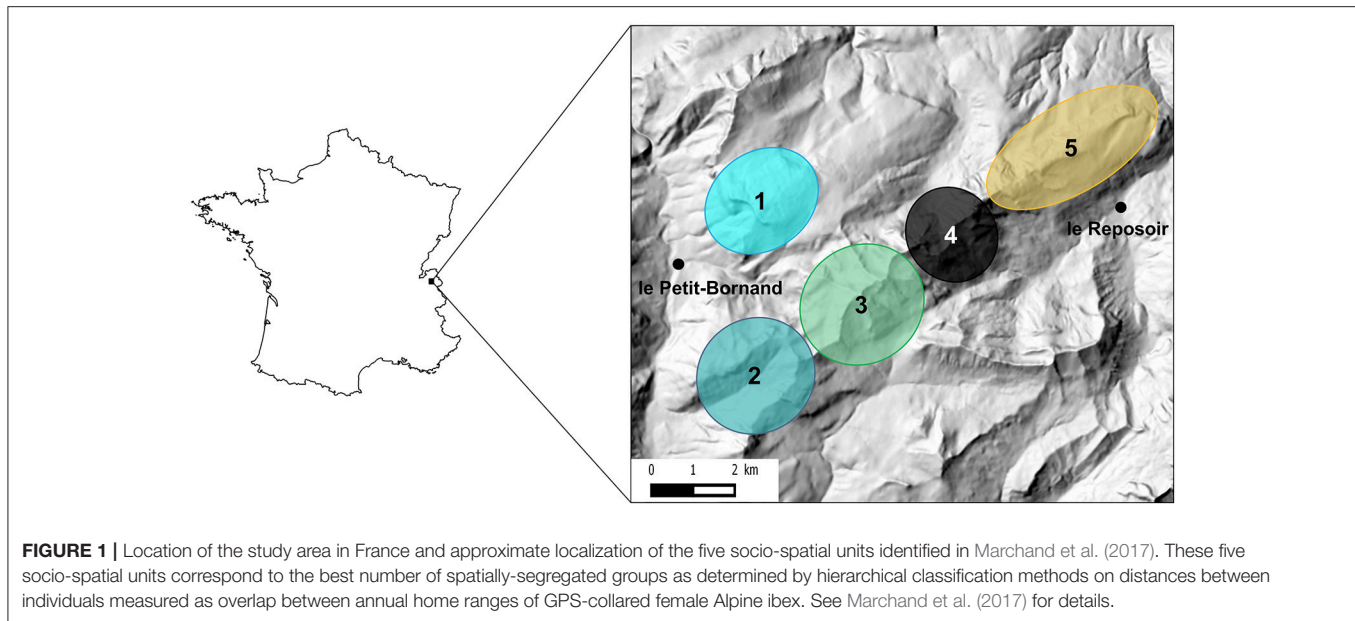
5

1

4

le Reposoir

le Petit-Bornand

3

2

0 1 2 km

**FIGURE 1 |** Location of the study area in France and approximate localization of the five socio-spatial units identified in Marchand et al. (2017). These five socio-spatial units correspond to the best number of spatially-segregated groups as determined by hierarchical classification methods on distances between individuals measured as overlap between annual home ranges of GPS-collared female Alpine ibex. See Marchand et al. (2017) for details.